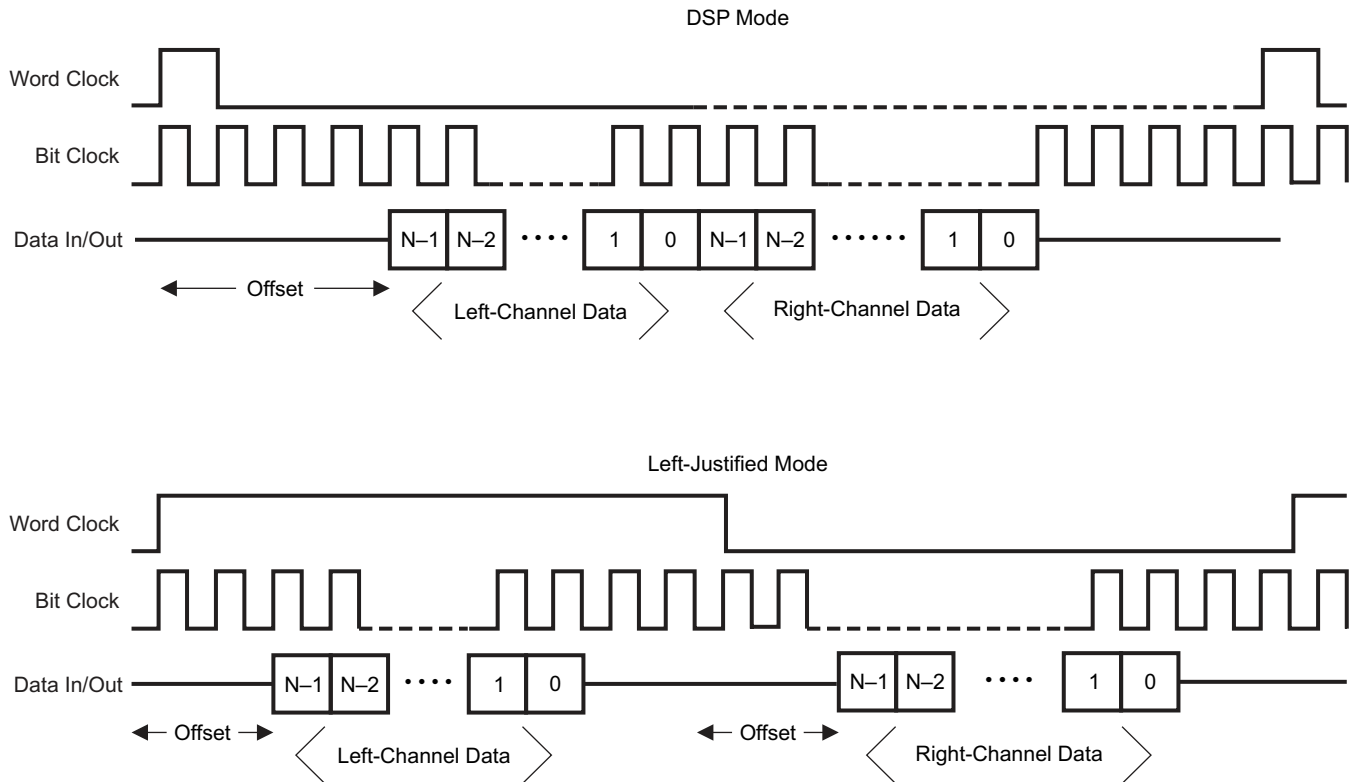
DSP Mode

Word Clock

Bit Clock

Data In/Out

N–1 N–2 · · · · 1 0 N–1 N–2 · · · · · · 1 0

Offset

Left-Channel Data

Right-Channel Data

Left-Justified Mode

Word Clock

Bit Clock

Data In/Out

N–1 N–2 · · · · 1 0

N–1 N–2 · · · · 1 0

Offset

Left-Channel Data

Offset

Right-Channel Data